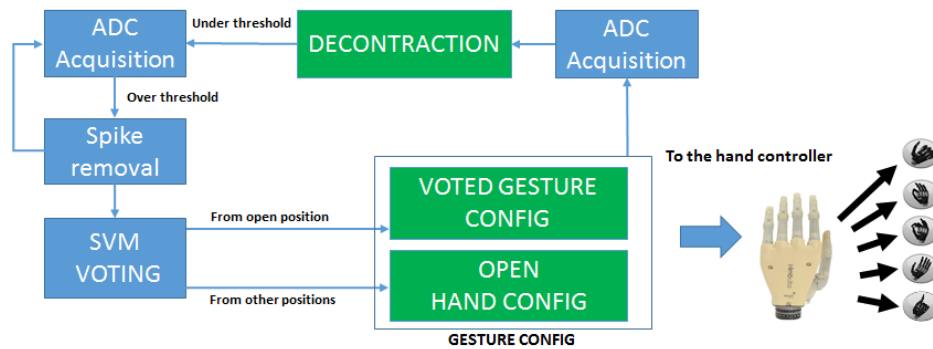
ADC Acquisition

Under threshold

DECONTRACTION

ADC Acquisition

Over threshold

Spike removal

To the hand controller

VOTED GESTURE CONFIG

From open position

SVM VOTING

OPEN HAND CONFIG

From other positions

GESTURE CONFIG